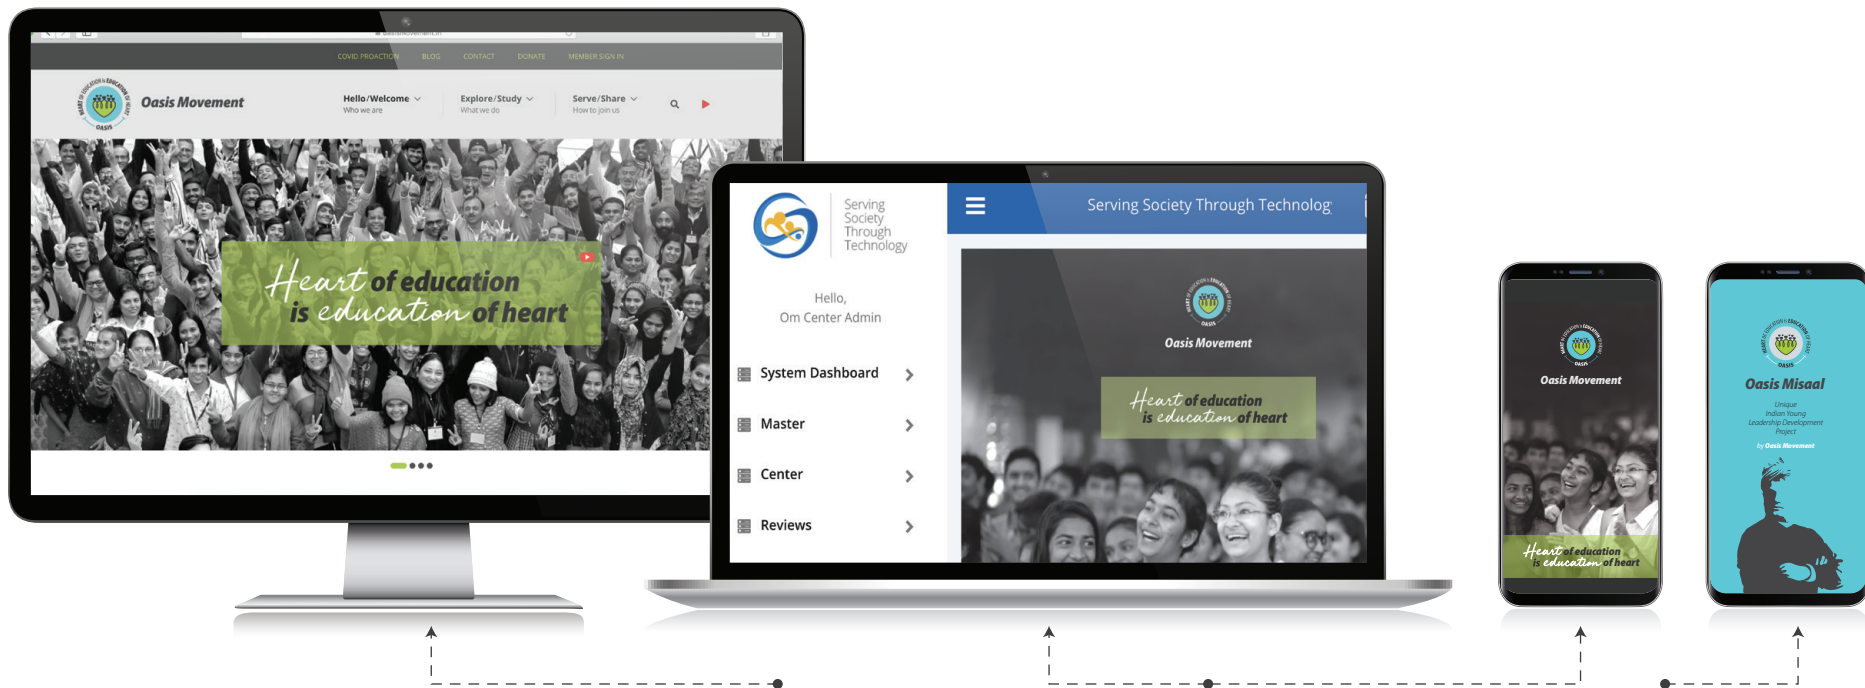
COVID PROACTION BLOG CONTACT DONATE MEMBER SIGN IN

Oasis Movement

Hello/Welcome
Who we are

Explore/Study
What we do

Serve/Share
How to join us

Heart of education
is education of heart

Serving Society Through Technology

Serving Society Through Technolog

Hello,
Om Center Admin

System Dashboard

Master

Center

Reviews

Oasis Movement

Heart of education
is education of heart

Oasis Movement

Heart of education
is education of heart

Oasis Misaal

Unique
Indian Young
Leadership Development
Project

by Oasis Movement